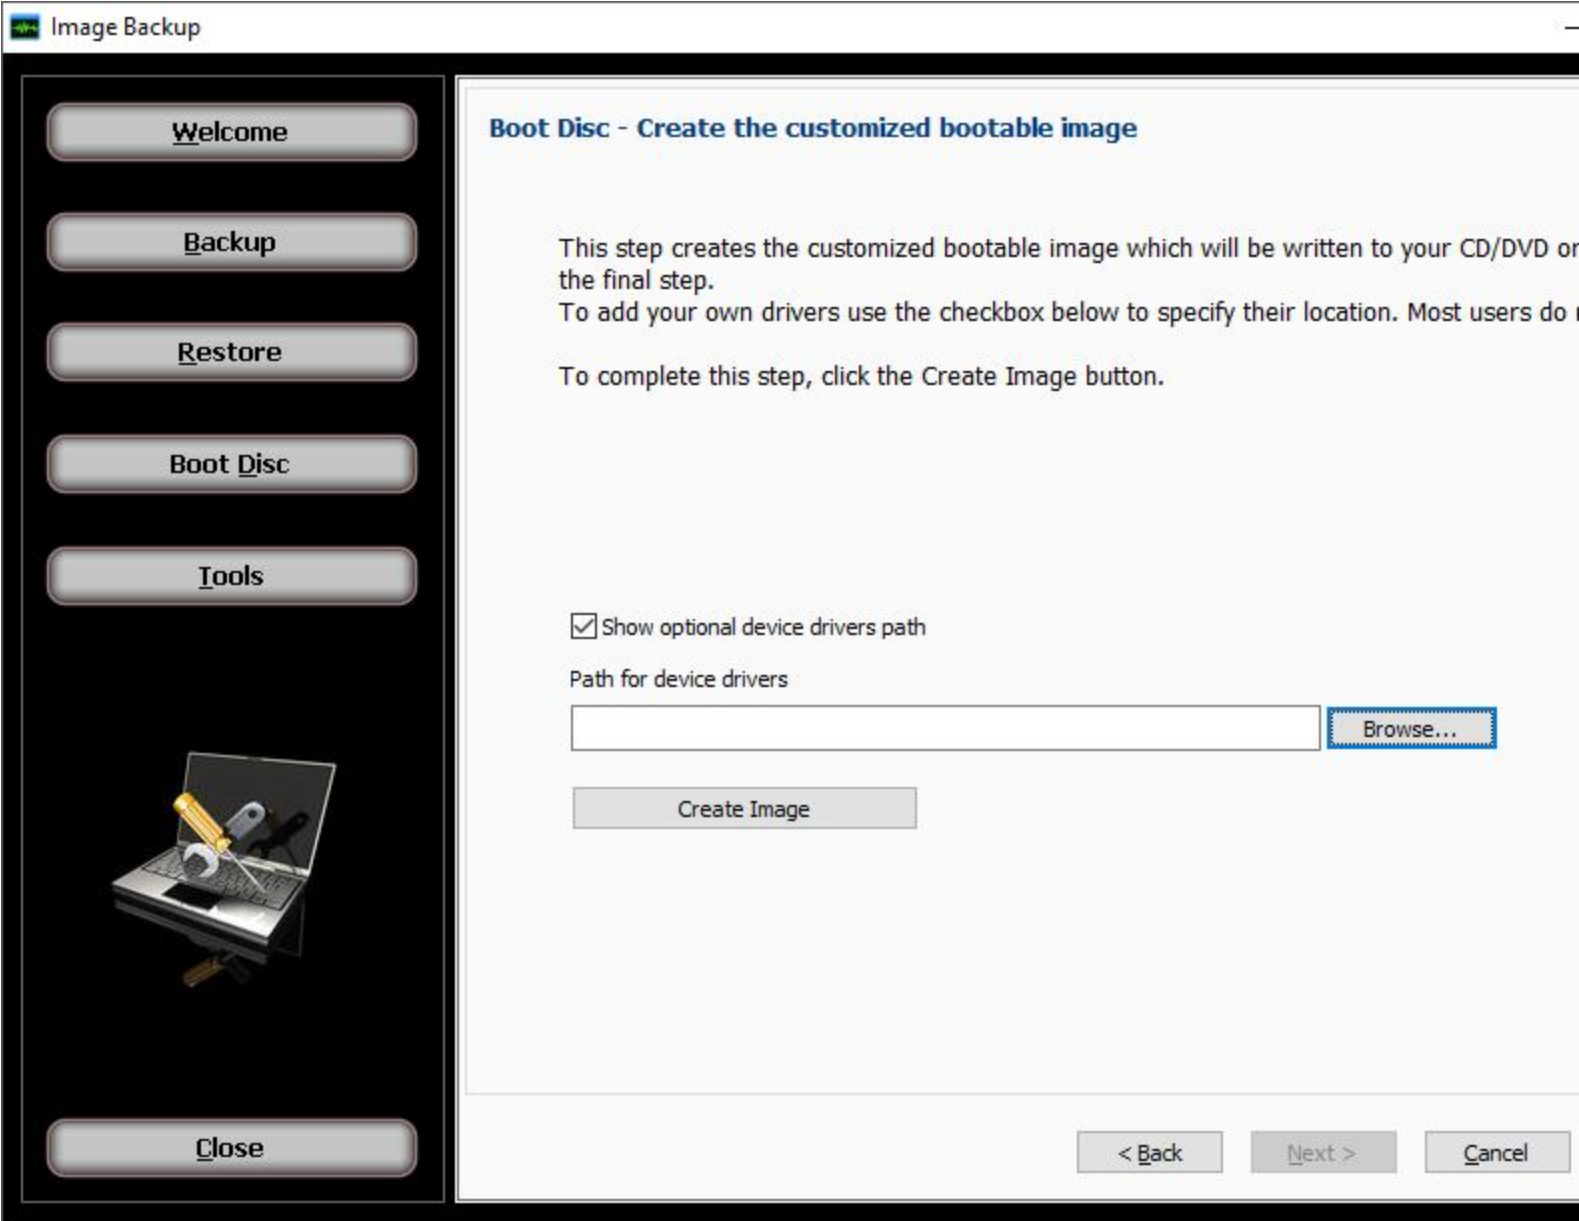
Image Backup

Welcome

Backup

Restore

Boot Disc

Tools

Close

Boot Disc - Create the customized bootable image

This step creates the customized bootable image which will be written to your CD/DVD or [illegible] the final step.
To add your own drivers use the checkbox below to specify their location. Most users do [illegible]

To complete this step, click the Create Image button.

Show optional device drivers path

Path for device drivers

Browse...

Create Image

< Back

Next >

Cancel